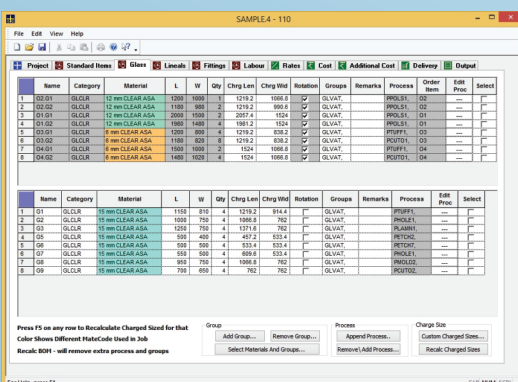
SAMPLE.4 - 110

File Edit View Help

Project | Standard Items | Glass | Lineals | Fittings | Labour | Rates | Cost | Additional Cost | Delivery | Output

| | Name | Category | Material | L | W | Qty | Chrg Len | Chrg Wid | Rotation | Groups | Remarks | Process | Order Item | Edit Proc | Select |
|---|---|---|---|---|---|---|---|---|---|---|---|---|---|---|---|
| 1 | O2:G1 | GLCLR | 12 mm CLEAR ASA | 1200 | 1000 | 1 | 1219.2 | 1066.8 | | GLVAT, | | PPOL51, | O2 | .... | |
| 2 | O2:G2 | GLCLR | 12 mm CLEAR ASA | 1180 | 980 | 2 | 1219.2 | 990.6 | | GLVAT, | | PPOL51, | O2 | .... | |
| 3 | O1:G1 | GLCLR | 12 mm CLEAR ASA | 2000 | 1500 | 2 | 2057.4 | 1524 | | GLVAT, | | PPOL51, | O1 | .... | |
| 4 | O1:G2 | GLCLR | 12 mm CLEAR ASA | 1980 | 1480 | 4 | 1981.2 | 1524 | | GLVAT, | | PPOL51, | O1 | .... | |
| 5 | O3:G1 | GLCLR | 6 mm CLEAR ASA | 1200 | 800 | 4 | 1219.2 | 838.2 | | GLVAT, | | PTUFF1, | O3 | .... | |
| 6 | O3:G2 | GLCLR | 6 mm CLEAR ASA | 1180 | 820 | 8 | 1219.2 | 838.2 | | GLVAT, | | PCUT01, | O3 | .... | |
| 7 | O4:G1 | GLCLR | 6 mm CLEAR ASA | 1500 | 1000 | 2 | 1524 | 1066.8 | | GLVAT, | | PTUFF1, | O4 | .... | |
| 8 | O4:G2 | GLCLR | 6 mm CLEAR ASA | 1480 | 1020 | 4 | 1524 | 1066.8 | | GLVAT, | | PCUT01, | O4 | .... | |

| | Name | Category | Material | L | W | Qty | Chrg Len | Chrg Wid | Rotation | Groups | Remarks | Process | Edit Proc | Select |
|---|---|---|---|---|---|---|---|---|---|---|---|---|---|---|
| 1 | G1 | GLCLR | 15 mm CLEAR ASA | 1150 | 810 | 4 | 1219.2 | 914.4 | | GLVAT, | | PTUFF1, | .... | |
| 2 | G2 | GLCLR | 15 mm CLEAR ASA | 1000 | 750 | 4 | 1066.8 | 762 | | GLVAT, | | PHOLE1, | .... | |
| 3 | G3 | GLCLR | 15 mm CLEAR ASA | 1250 | 750 | 4 | 1371.6 | 762 | | GLVAT, | | PLAMIN1, | .... | |
| 4 | G4 | GLCLR | 15 mm CLEAR ASA | 400 | 450 | 4 | 457.2 | 533.4 | | GLVAT, | | PETCH2, | .... | |
| 5 | G5 | GLCLR | 15 mm CLEAR ASA | 500 | 500 | 4 | 533.4 | 533.4 | | GLVAT, | | PETCH1, | .... | |
| 6 | G7 | GLCLR | 15 mm CLEAR ASA | 550 | 500 | 4 | 609.6 | 533.4 | | GLVAT, | | PHOLE1, | .... | |
| 7 | G8 | GLCLR | 15 mm CLEAR ASA | 950 | 750 | 4 | 1066.8 | 762 | | GLVAT, | | PMOLD2, | .... | |
| 8 | G9 | GLCLR | 15 mm CLEAR ASA | 700 | 650 | 4 | 762 | 762 | | GLVAT, | | PCUT02, | .... | |

Press F5 on any row to Recalculate Charged Sized for that Color Shows Different MateCode Used in Job
Recalc BOM - will remove extra process and groups

Group
Add Group... | Remove Group...
Select Materials And Groups...

Process
Append Process...
Remove\ Add Process...

Charge Size
Custom Charged Sizes...
Recalc Charged Sizes

For Help, press F1